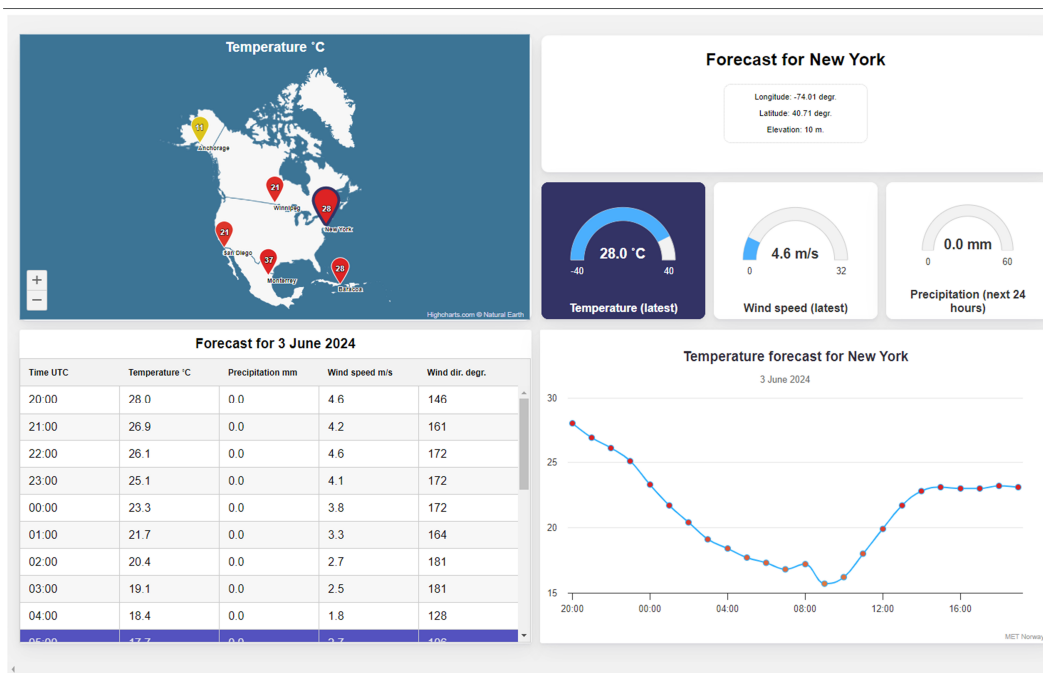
Temperature ˚C

11
Anchorage
21
Winnipeg
28
New York
21
San Diego
37
Monterrey
28
Barbuda

+
−

Highcharts.com © Natural Earth

Forecast for New York

Longitude: -74.01 degr.
Latitude: 40.71 degr.
Elevation: 10 m.

28.0 ˚C
-40 40
Temperature (latest)

4.6 m/s
0 32
Wind speed (latest)

0.0 mm
0 60
Precipitation (next 24 hours)

Forecast for 3 June 2024

| Time UTC | Temperature ˚C | Precipitation mm | Wind speed m/s | Wind dir. degr. |
|---|---|---|---|---|
| 20:00 | 28.0 | 0.0 | 4.6 | 146 |
| 21:00 | 26.9 | 0.0 | 4.2 | 161 |
| 22:00 | 26.1 | 0.0 | 4.6 | 172 |
| 23:00 | 25.1 | 0.0 | 4.1 | 172 |
| 00:00 | 23.3 | 0.0 | 3.8 | 172 |
| 01:00 | 21.7 | 0.0 | 3.3 | 164 |
| 02:00 | 20.4 | 0.0 | 2.7 | 181 |
| 03:00 | 19.1 | 0.0 | 2.5 | 181 |
| 04:00 | 18.4 | 0.0 | 1.8 | 128 |
| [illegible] | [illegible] | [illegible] | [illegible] | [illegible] |

Temperature forecast for New York
3 June 2024

30
25
20
15
20:00 00:00 04:00 08:00 12:00 16:00

MET Norway